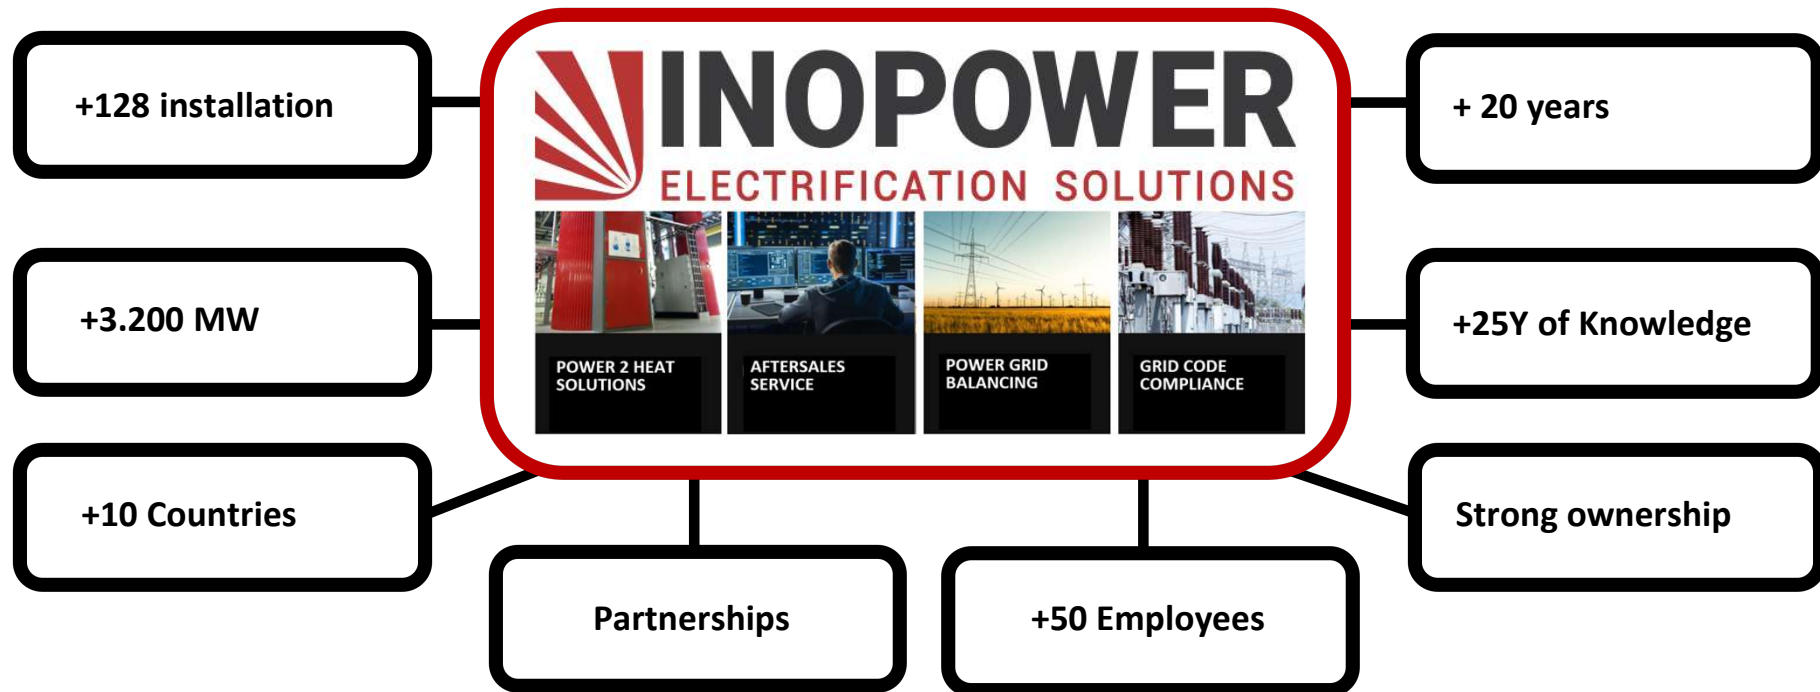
+128 installation

INOPOWER
ELECTRIFICATION SOLUTIONS

+ 20 years

+3.200 MW

POWER 2 HEAT SOLUTIONS

AFTERSALES SERVICE

POWER GRID BALANCING

GRID CODE COMPLIANCE

+25Y of Knowledge

+10 Countries

Strong ownership

Partnerships

+50 Employees